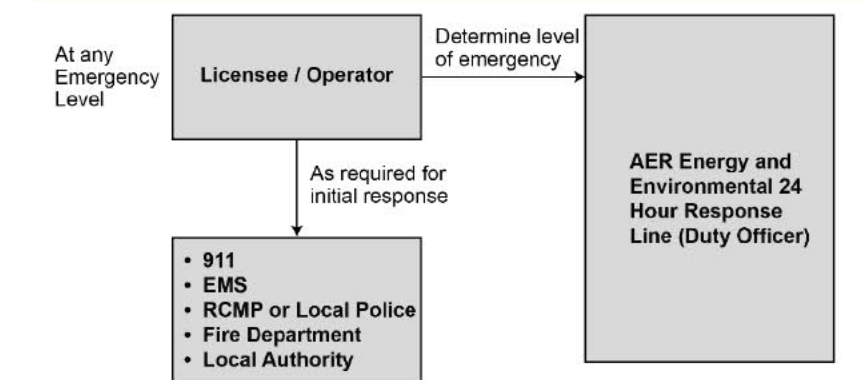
At any Emergency Level

Licensee / Operator

Determine level of emergency

AER Energy and Environmental 24 Hour Response Line (Duty Officer)

As required for initial response

• 911
• EMS
• RCMP or Local Police
• Fire Department
• Local Authority